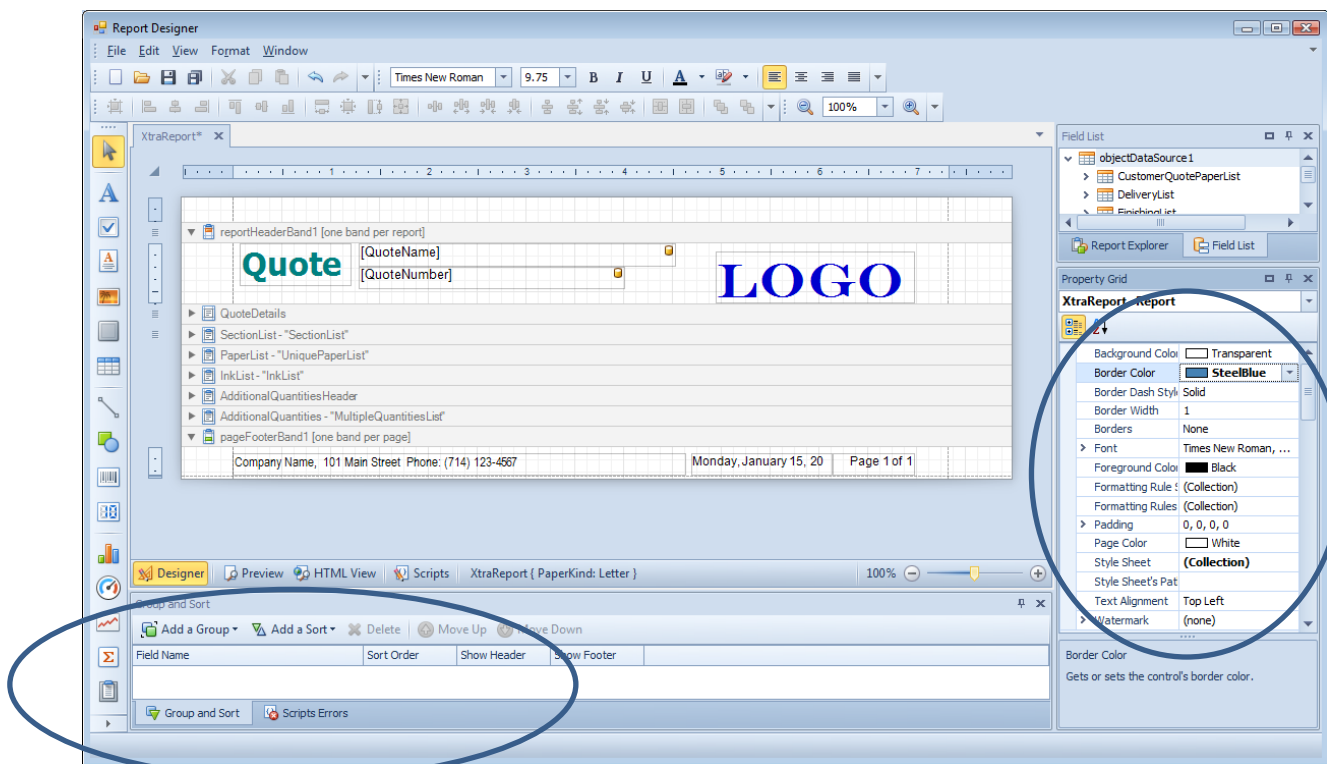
Report Designer

File Edit View Format Window

Times New Roman 9.75 B I U A

100%

XtraReport* ×

reportHeaderBand1 [one band per report]

Quote [QuoteName] [QuoteNumber] LOGO

QuoteDetails
SectionList - "SectionList"
PaperList - "UniquePaperList"
InkList - "InkList"
AdditionalQuantitiesHeader
AdditionalQuantities - "MultipleQuantitiesList"
pageFooterBand1 [one band per page]

Company Name, 101 Main Street Phone: (714) 123-4567 Monday, January 15, 20 Page 1 of 1

Designer Preview HTML View Scripts XtraReport { PaperKind: Letter } 100%

Group and Sort

Add a Group Add a Sort Delete Move Up Move Down

| Field Name | Sort Order | Show Header | Show Footer |
|---|---|---|---|

Group and Sort Scripts Errors

Field List

objectDataSource1
CustomerQuotePaperList
DeliveryList
FinishingList

Report Explorer Field List

Property Grid

XtraReport Report

| Background Colo | Transparent |
|---|---|
| Border Color | SteelBlue |
| Border Dash Styl | Solid |
| Border Width | 1 |
| Borders | None |
| Font | Times New Roman, ... |
| Foreground Colo | Black |
| Formatting Rule | (Collection) |
| Formatting Rules | (Collection) |
| Padding | 0, 0, 0, 0 |
| Page Color | White |
| Style Sheet | (Collection) |
| Style Sheet's Pat | |
| Text Alignment | Top Left |
| Watermark | (none) |

Border Color
Gets or sets the control's border color.